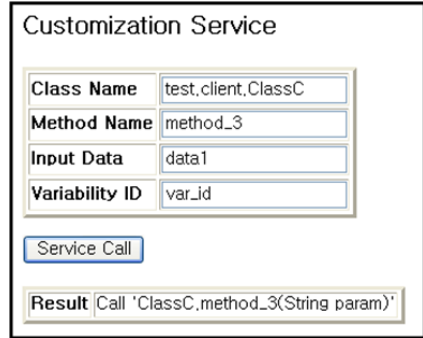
Customization Service

| Class Name | test,client,ClassC |
|---|---|
| Method Name | method_3 |
| Input Data | data1 |
| Variability ID | var_id |

Service Call

| Result | Call 'ClassC,method_3(String param)' |
|---|---|